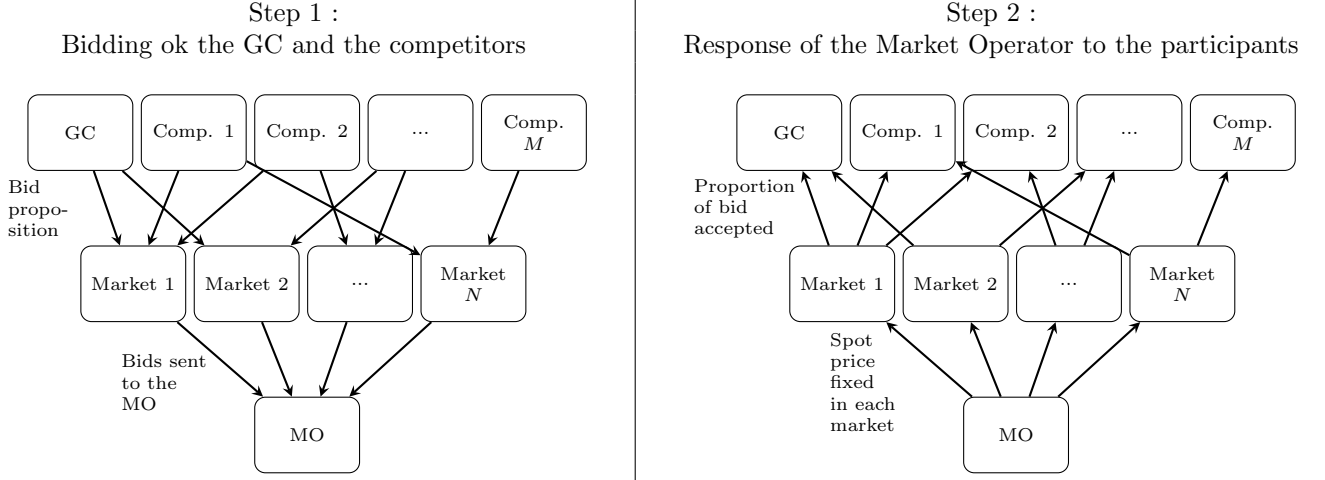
Step 1 :
Bidding ok the GC and the competitors

GC

Comp. 1

Comp. 2

...

Comp. $M$

Bid proposition

Market 1

Market 2

...

Market $N$

Bids sent to the MO

MO

Step 2 :
Response of the Market Operator to the participants

GC

Comp. 1

Comp. 2

...

Comp. $M$

Proportion of bid accepted

Market 1

Market 2

...

Market $N$

Spot price fixed in each market

MO